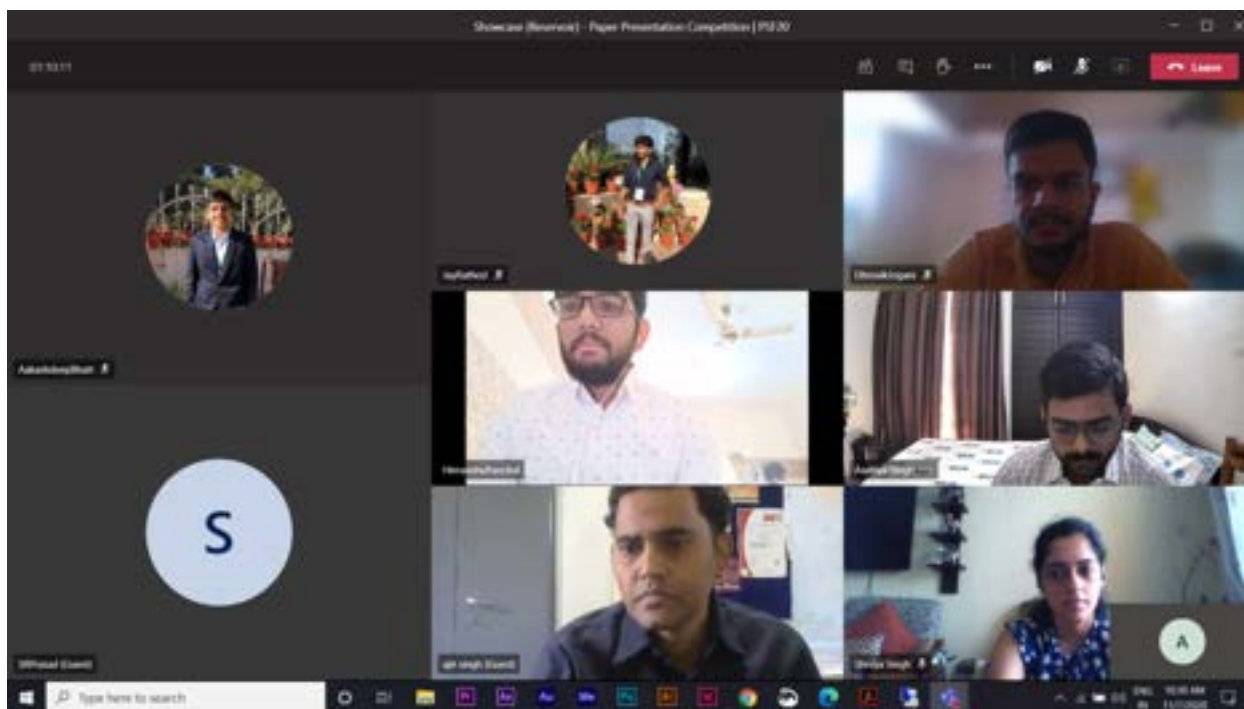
Showcase (Reverse) - Paper Presentation Competition | PSE20

01:10:11

Leave

AakashdeepBhatt

JayRathod

DhruvKrogare

HimanshuPanchal

Aadithya Singh

S

SRPrasad (Guest)

ajit singh (Guest)

Shreya Singh

A

Type here to search

ENG
IN

10:30 AM
11/2/2020